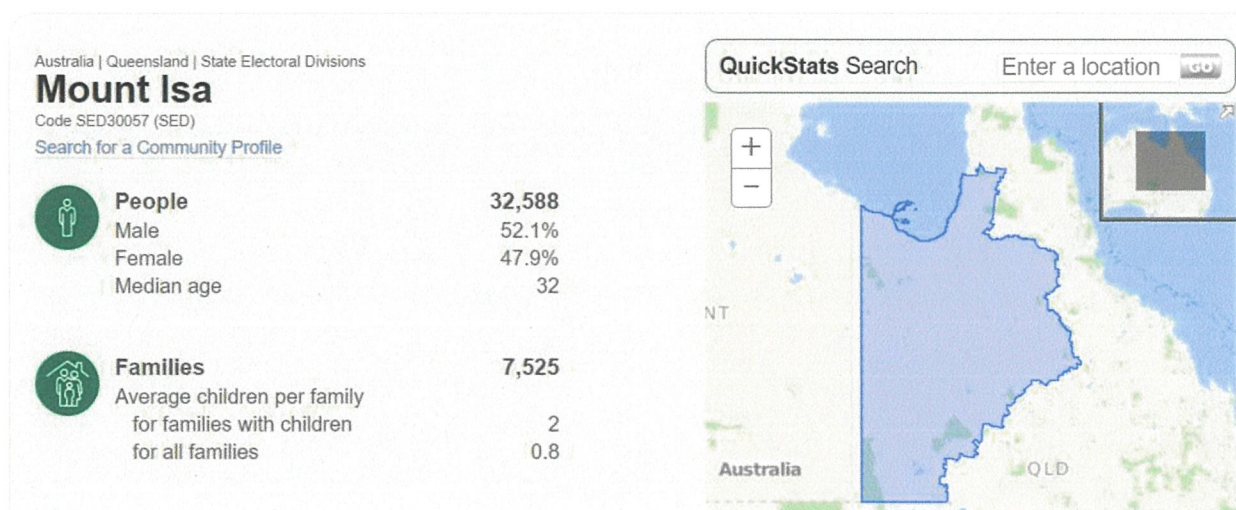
Australia | Queensland | State Electoral Divisions
Mount Isa
Code SED30057 (SED)
Search for a Community Profile

| | |
|---|---|
| People | 32,588 |
| Male | 52.1% |
| Female | 47.9% |
| Median age | 32 |

| | |
|---|---|
| Families | 7,525 |
| Average children per family | |
| for families with children | 2 |
| for all families | 0.8 |

QuickStats Search Enter a location GO

+
−

NT
Australia
QLD